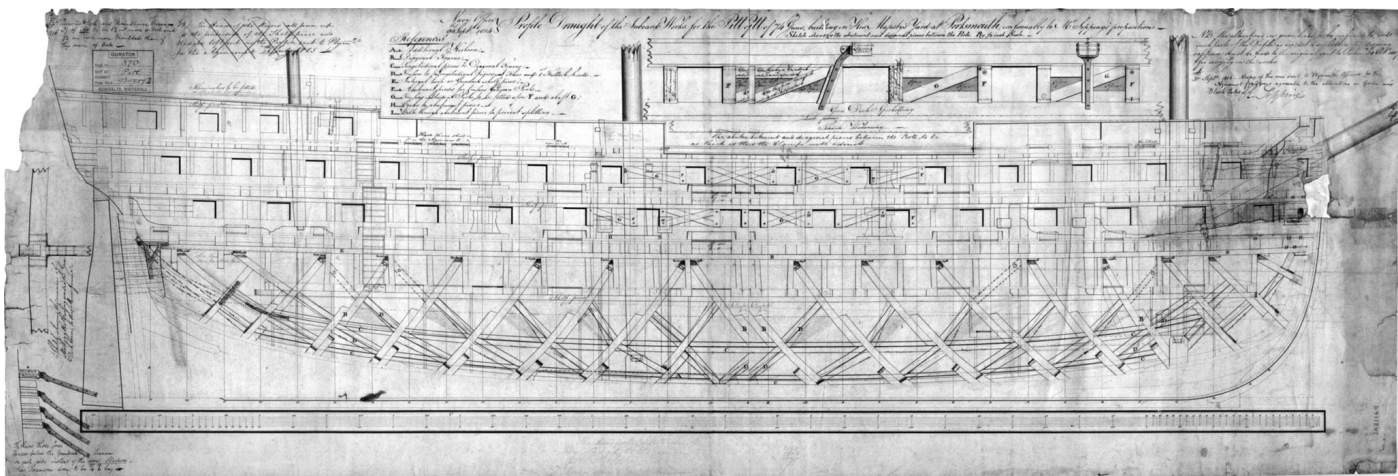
Profile Draught of the Inboard Works for the Bellerophon of 74 Guns, building in His Majesty's Yard at Portsmouth conformably to Mr Seppings's propositions

Navy Office
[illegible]

References
A. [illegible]
B. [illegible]
C. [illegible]
D. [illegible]
E. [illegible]
F. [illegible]
G. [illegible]
H. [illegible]

Sketch shewing the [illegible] between the Ports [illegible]

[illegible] Deck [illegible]

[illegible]

The above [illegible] between the Ports to be as thick as the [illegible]

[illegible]

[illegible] Portsmouth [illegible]

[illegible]

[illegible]